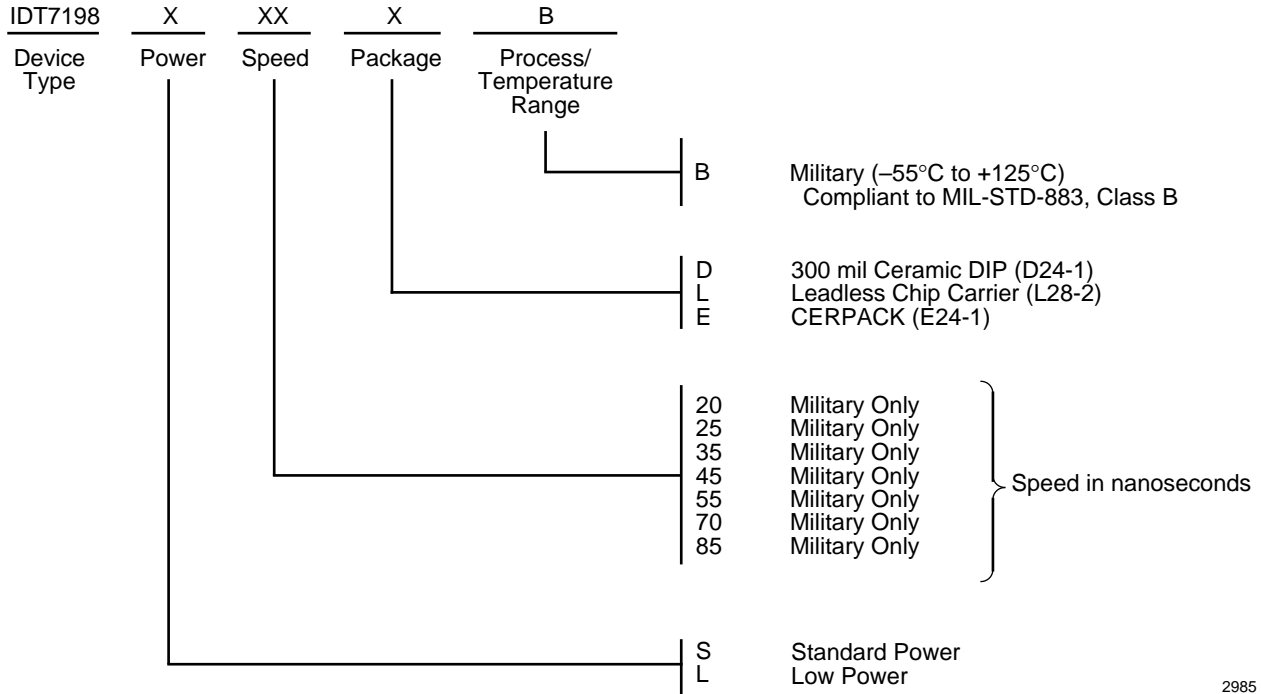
IDT7198 X XX X B

Device Type

Power

Speed

Package

Process/ Temperature Range

B Military (–55°C to +125°C) Compliant to MIL-STD-883, Class B

D 300 mil Ceramic DIP (D24-1)
L Leadless Chip Carrier (L28-2)
E CERPACK (E24-1)

20 Military Only
25 Military Only
35 Military Only
45 Military Only
55 Military Only
70 Military Only
85 Military Only

Speed in nanoseconds

S Standard Power
L Low Power

2985